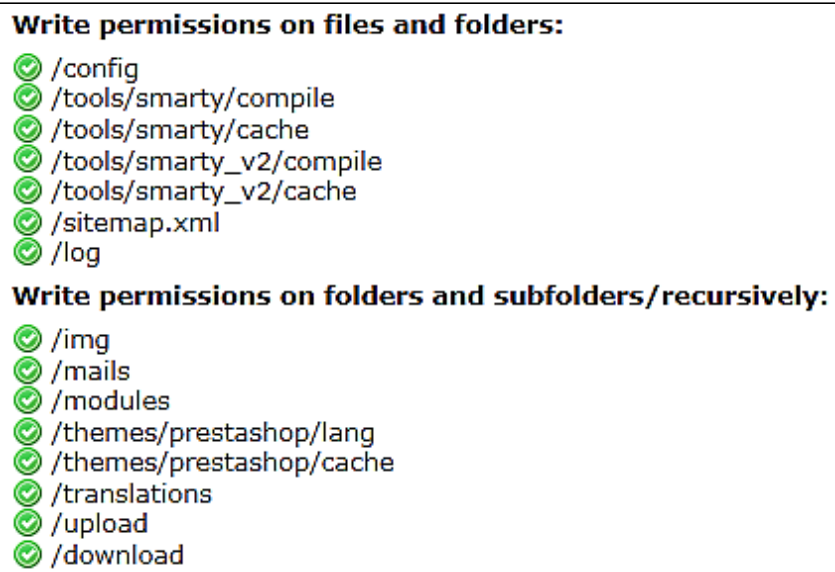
Write permissions on files and folders:

/config
/tools/smarty/compile
/tools/smarty/cache
/tools/smarty_v2/compile
/tools/smarty_v2/cache
/sitemap.xml
/log

Write permissions on folders and subfolders/recursively:

/img
/mails
/modules
/themes/prestashop/lang
/themes/prestashop/cache
/translations
/upload
/download